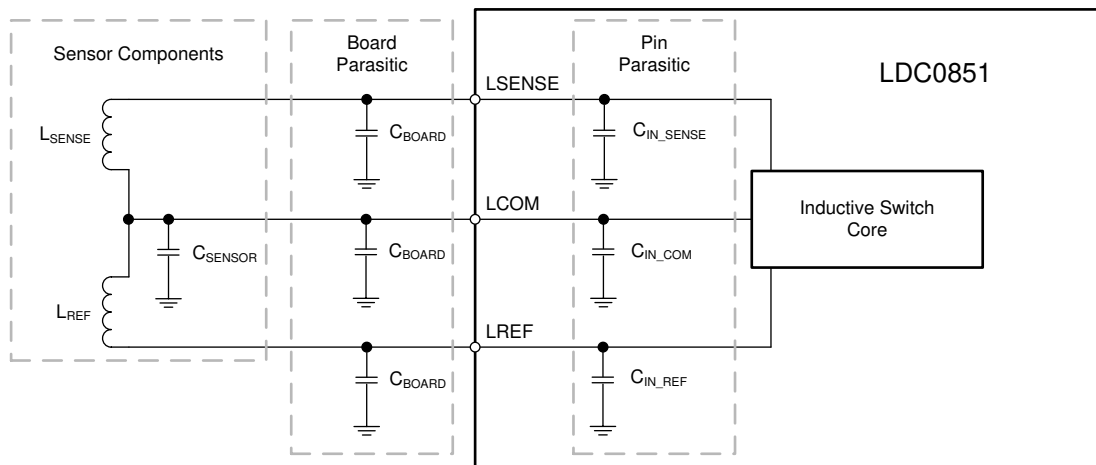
Sensor Components

Board Parasitic

Pin Parasitic

LDC0851

LSENSE

$L_{SENSE}$

$C_{BOARD}$

$C_{IN\_SENSE}$

LCOM

Inductive Switch Core

$C_{SENSOR}$

$C_{BOARD}$

$C_{IN\_COM}$

$L_{REF}$

LREF

$C_{BOARD}$

$C_{IN\_REF}$